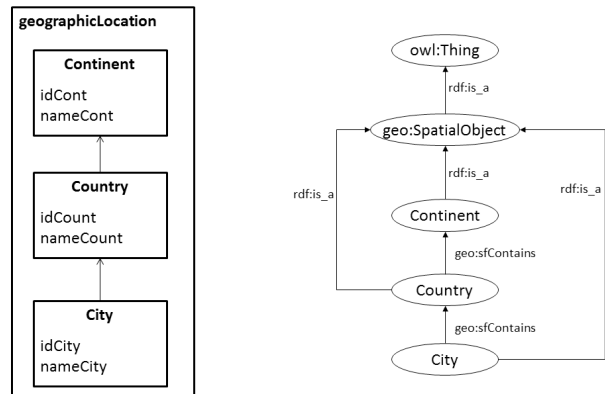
geographicLocation

Continent
idCont
nameCont

Country
idCount
nameCount

City
idCity
nameCity

owl:Thing
rdf:is_a
geo:SpatialObject
rdf:is_a
rdf:is_a
rdf:is_a
Continent
geo:sfContains
Country
geo:sfContains
City